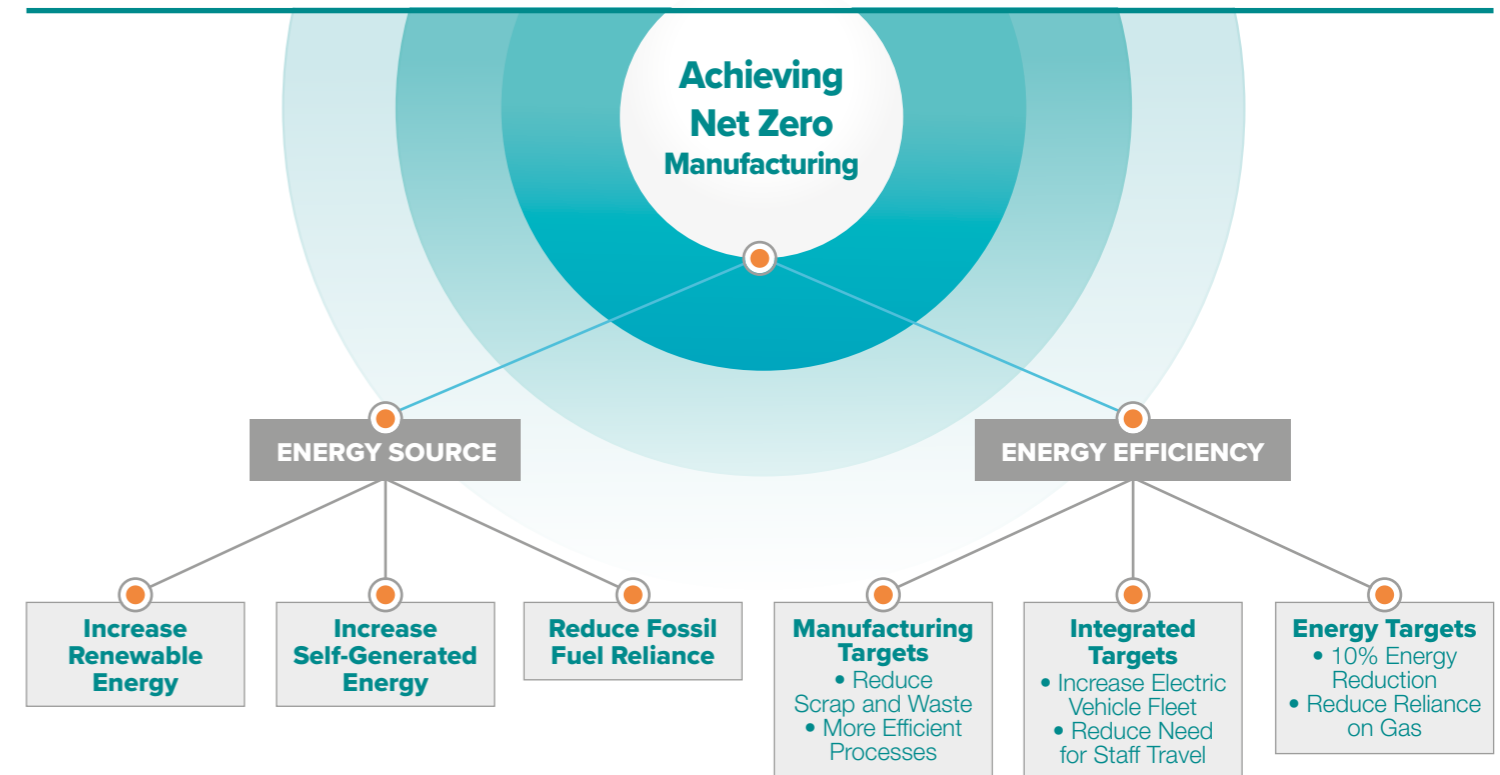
Achieving Net Zero Manufacturing

ENERGY SOURCE

ENERGY EFFICIENCY

Increase Renewable Energy

Increase Self-Generated Energy

Reduce Fossil Fuel Reliance

Manufacturing Targets
• Reduce Scrap and Waste
• More Efficient Processes

Integrated Targets
• Increase Electric Vehicle Fleet
• Reduce Need for Staff Travel

Energy Targets
• 10% Energy Reduction
• Reduce Reliance on Gas